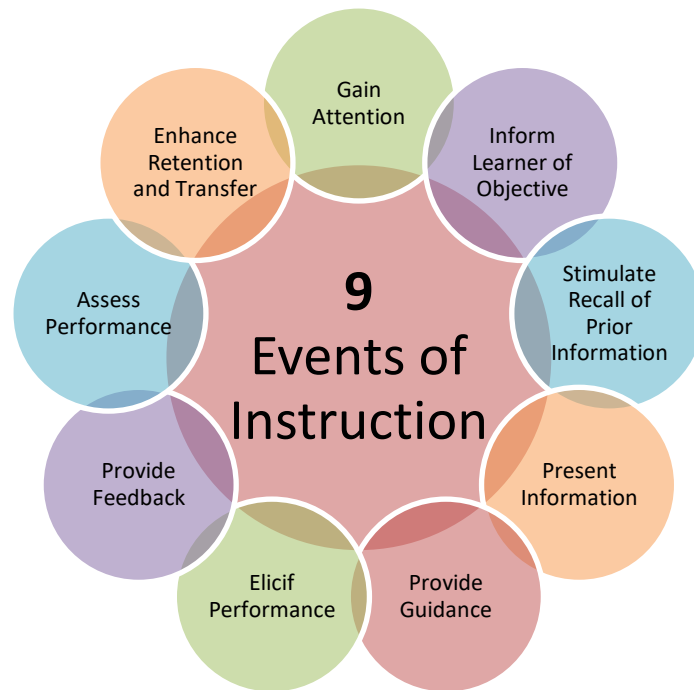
Gain Attention

Inform Learner of Objective

Stimulate Recall of Prior Information

Present Information

Provide Guidance

Elicif Performance

Provide Feedback

Assess Performance

Enhance Retention and Transfer

9 Events of Instruction